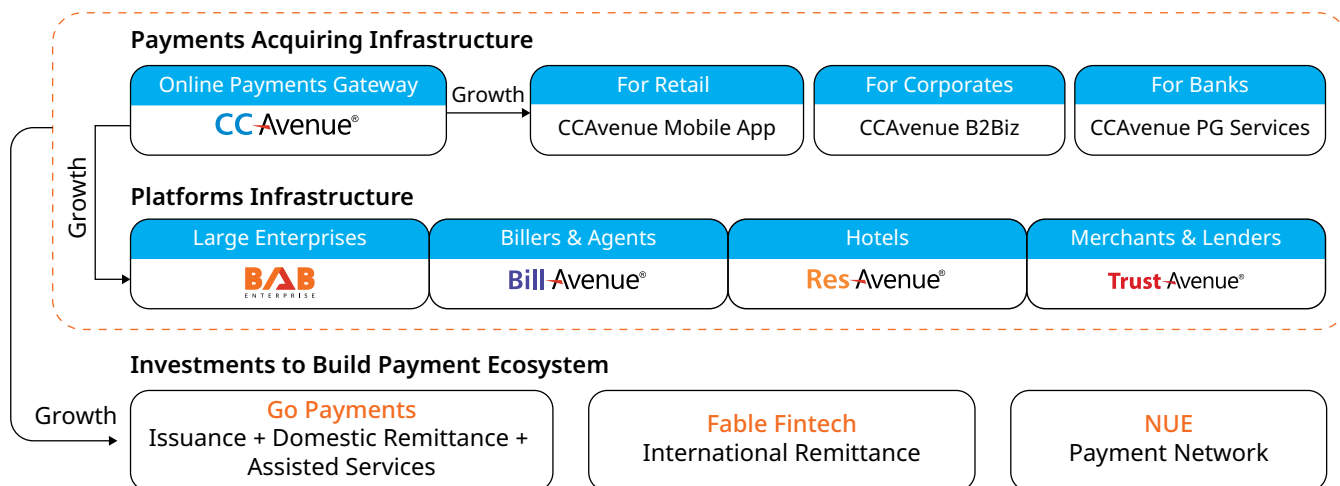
Payments Acquiring Infrastructure

Online Payments Gateway
CCAvenue®

Growth

For Retail
CCAvenue Mobile App

For Corporates
CCAvenue B2Biz

For Banks
CCAvenue PG Services

Growth

Platforms Infrastructure

Large Enterprises
BAB
ENTERPRISE

Billers & Agents
BillAvenue®

Hotels
ResAvenue®

Merchants & Lenders
TrustAvenue®

Investments to Build Payment Ecosystem

Growth

Go Payments
Issuance + Domestic Remittance + Assisted Services

Fable Fintech
International Remittance

NUE
Payment Network